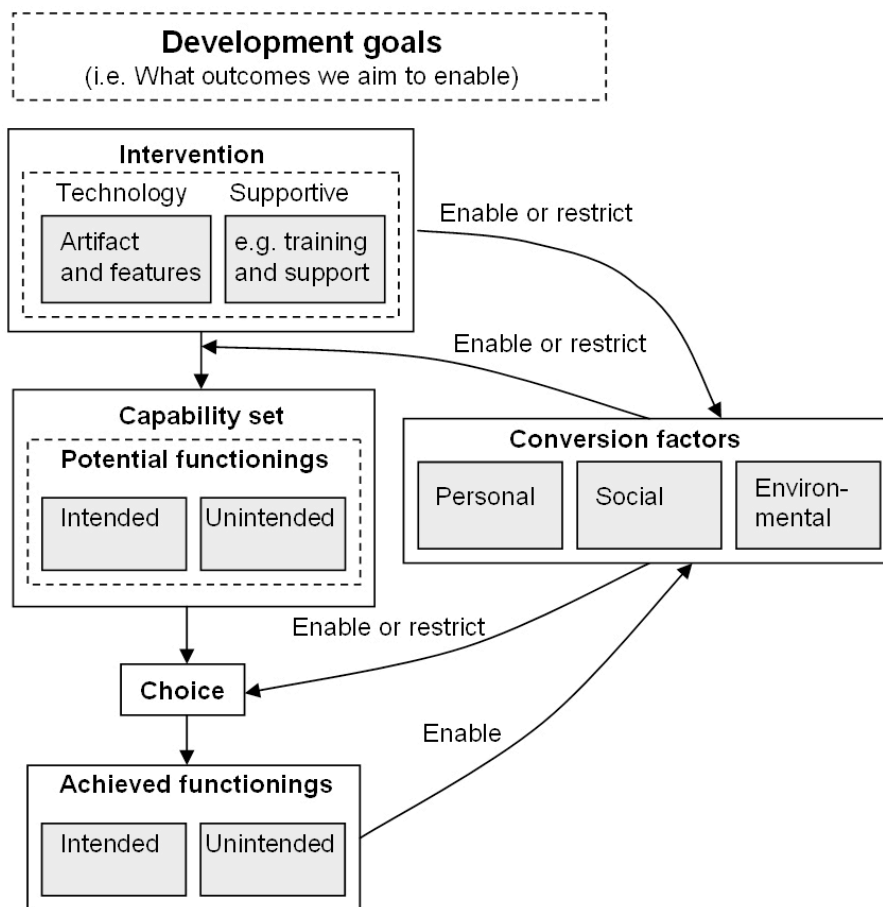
Development goals
(i.e. What outcomes we aim to enable)

Intervention

Technology

Artifact and features

Supportive

e.g. training and support

Enable or restrict

Enable or restrict

Capability set

Potential functionings

Intended

Unintended

Conversion factors

Personal

Social

Environmental

Enable or restrict

Choice

Enable

Achieved functionings

Intended

Unintended